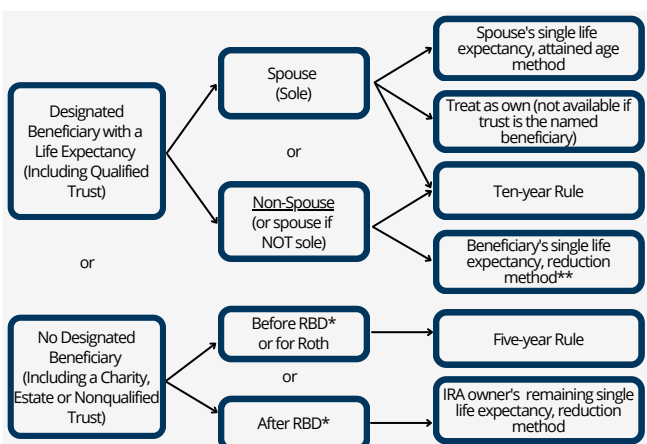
Designated Beneficiary with a Life Expectancy (Including Qualified Trust)

Spouse (Sole)

or

Non-Spouse (or spouse if NOT sole)

Spouse's single life expectancy, attained age method

Treat as own (not available if trust is the named beneficiary)

Ten-year Rule

Beneficiary's single life expectancy, reduction method**

or

No Designated Beneficiary (Including a Charity, Estate or Nonqualified Trust)

Before RBD* or for Roth

or

After RBD*

Five-year Rule

IRA owner's remaining single life expectancy, reduction method